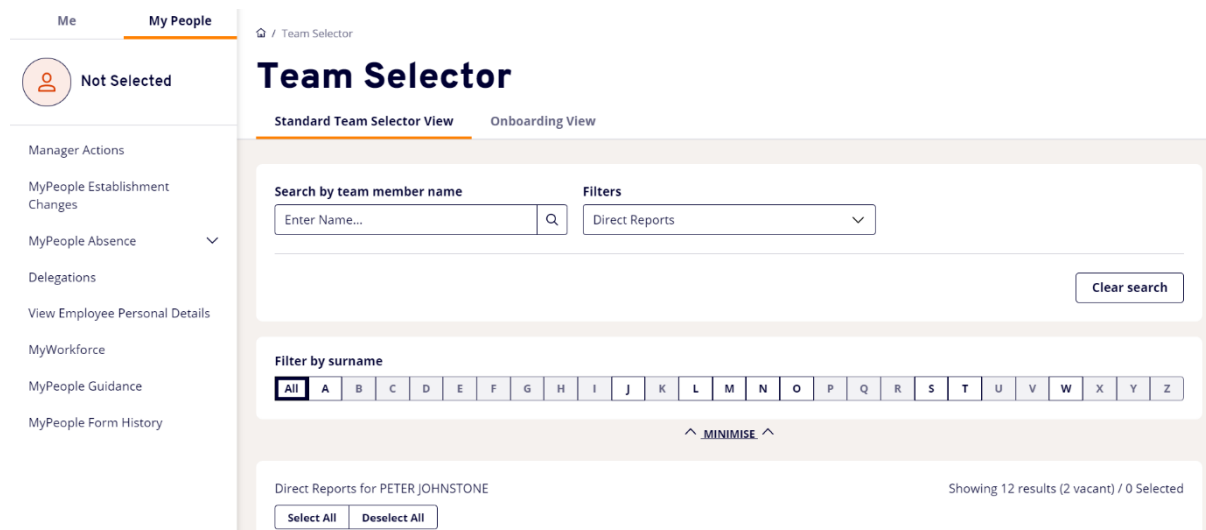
Me My People

Not Selected

Manager Actions

MyPeople Establishment Changes

MyPeople Absence

Delegations

View Employee Personal Details

MyWorkforce

MyPeople Guidance

MyPeople Form History

/ Team Selector

Team Selector

Standard Team Selector View Onboarding View

Search by team member name

Enter Name...

Filters

Direct Reports

Clear search

Filter by surname

| All | A | B | C | D | E | F | G | H | I | J | K | L | M | N | O | P | Q | R | S | T | U | V | W | X | Y | Z |
|---|---|---|---|---|---|---|---|---|---|---|---|---|---|---|---|---|---|---|---|---|---|---|---|---|---|---|

^ MINIMISE ^

Direct Reports for PETER JOHNSTONE

Showing 12 results (2 vacant) / 0 Selected

Select All Deselect All